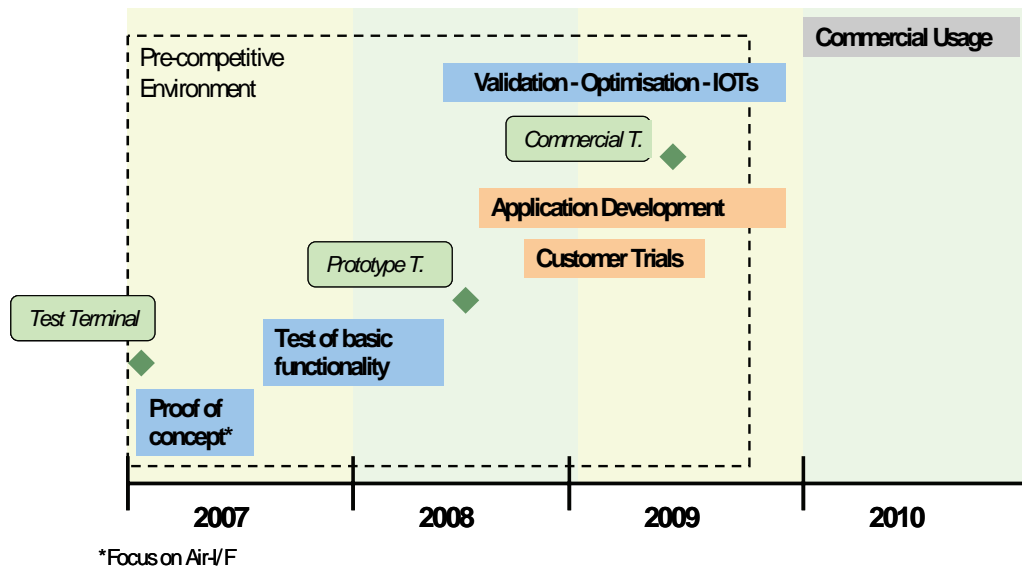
Pre-competitive Environment

Commercial Usage

Validation - Optimisation - IOTs

Commercial T.

Application Development

Customer Trials

Prototype T.

Test Terminal

Test of basic functionality

Proof of concept*

2007

2008

2009

2010

*Focus on Air-I/F